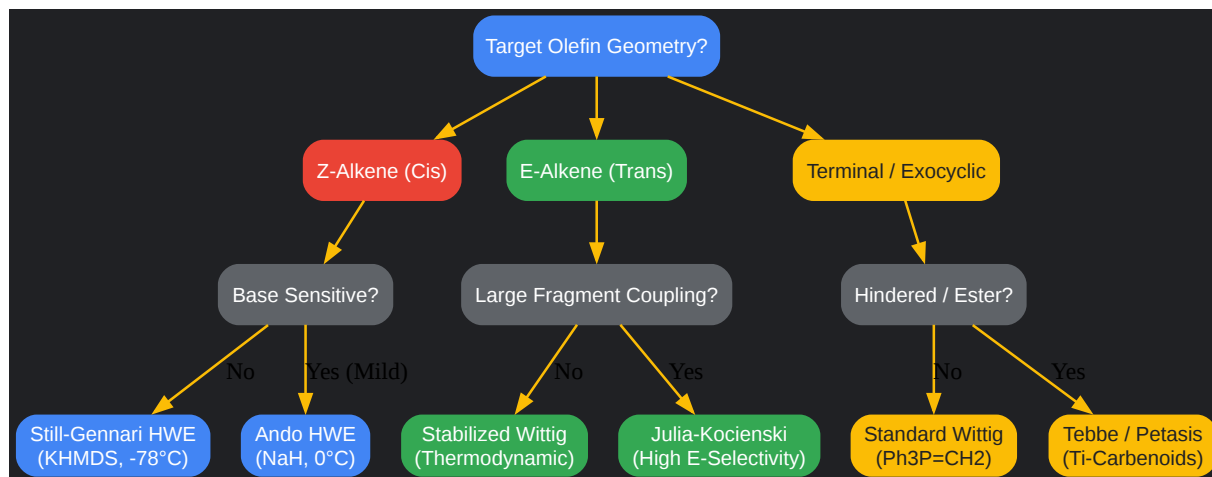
Target Olefin Geometry?

Z-Alkene (Cis)

E-Alkene (Trans)

Terminal / Exocyclic

Base Sensitive?

Large Fragment Coupling?

Hindered / Ester?

No

Yes (Mild)

No

Yes

No

Yes

Still-Gennari HWE (KHMDS, -78°C)

Ando HWE (NaH, 0°C)

Stabilized Wittig (Thermodynamic)

Julia-Kocienski (High E-Selectivity)

Standard Wittig (Ph3P=CH2)

Tebbe / Petasis (Ti-Carbenoids)